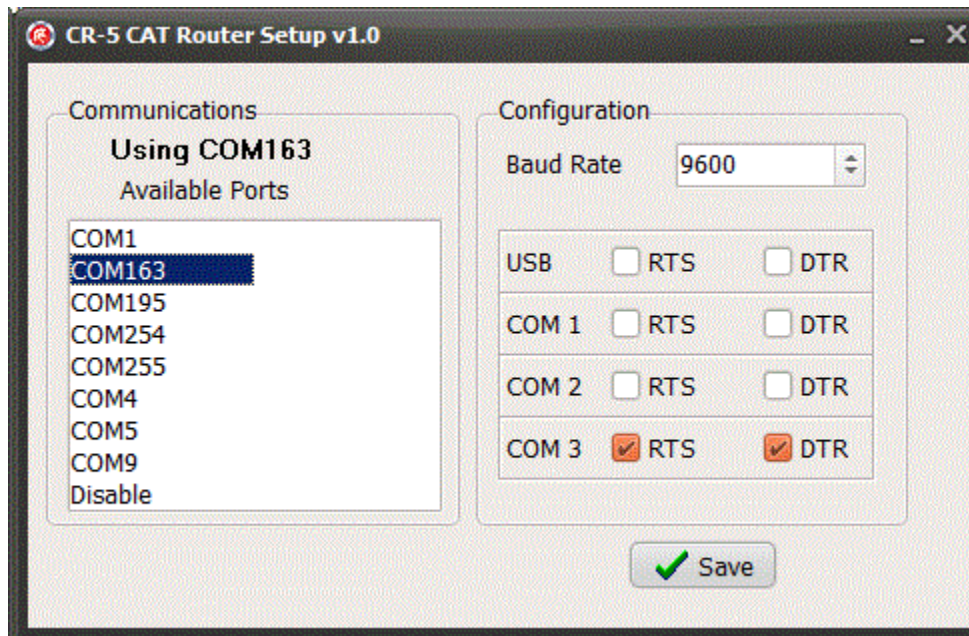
CR-5 CAT Router Setup v1.0

_ X

Communications

Using COM163

Available Ports

COM1
COM163
COM195
COM254
COM255
COM4
COM5
COM9
Disable

Configuration

Baud Rate 9600

| USB | RTS | DTR |
|---|---|---|
| COM 1 | RTS | DTR |
| COM 2 | RTS | DTR |
| COM 3 | RTS | DTR |

Save